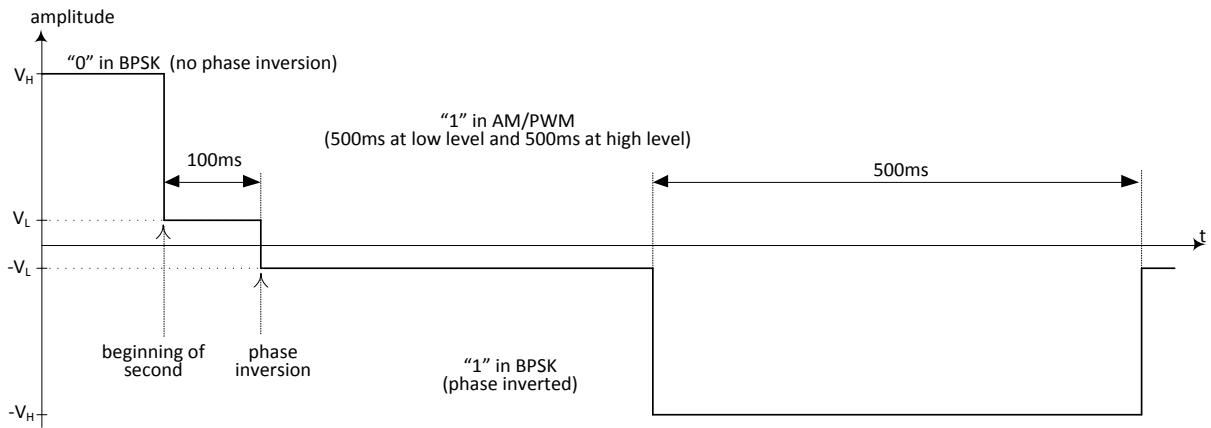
amplitude

"0" in BPSK (no phase inversion)

$V_H$

"1" in AM/PWM
(500ms at low level and 500ms at high level)

100ms

500ms

$V_L$

t

$-V_L$

beginning of second

phase inversion

"1" in BPSK
(phase inverted)

$-V_H$